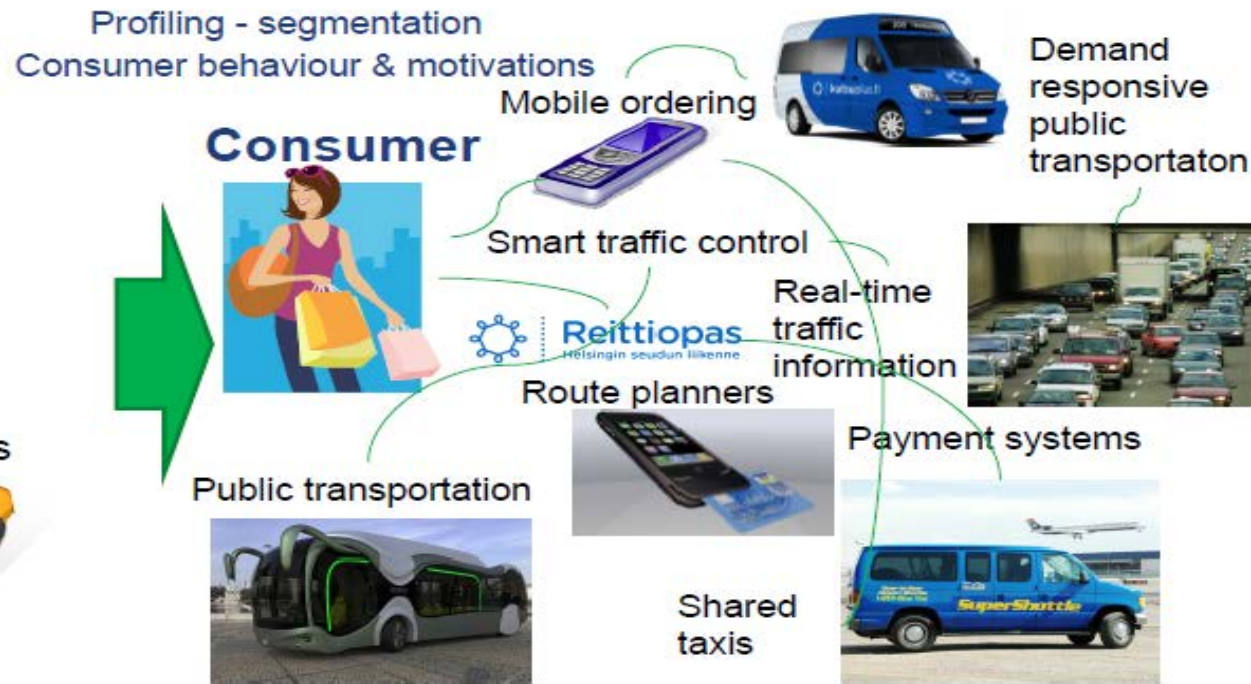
Profiling - segmentation
Consumer behaviour & motivations

Mobile ordering

Demand responsive public transportaton

Consumer

s

Smart traffic control

Real-time traffic information

Reittiopas
Helsingin seudun liikenne

Route planners

Payment systems

Public transportation

SuperShuttle

Shared taxis